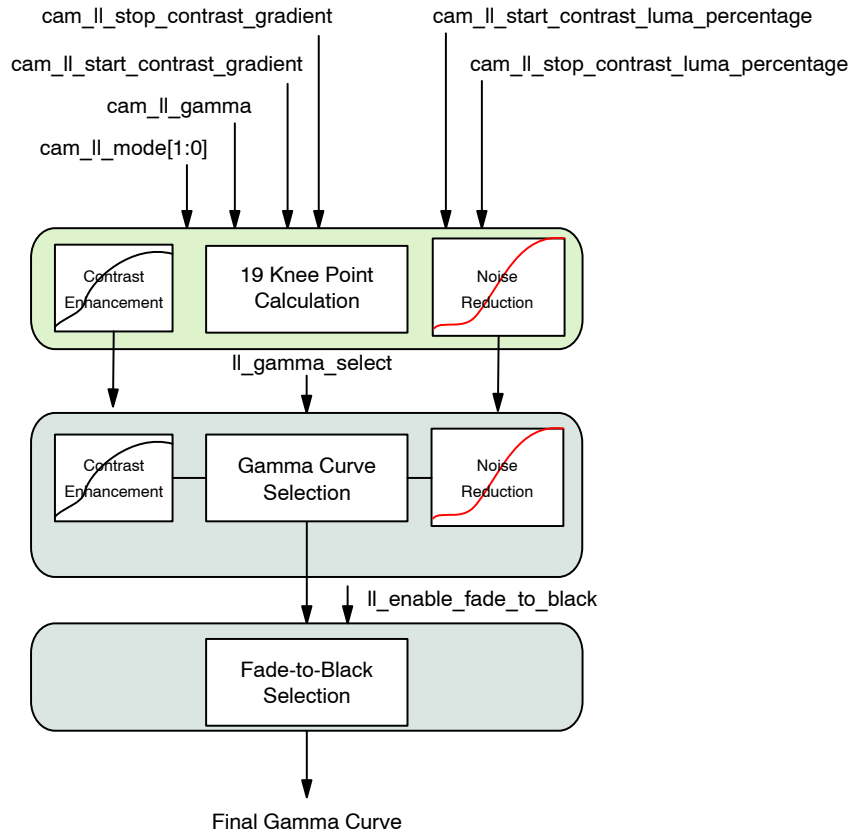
cam_ll_stop_contrast_gradient
cam_ll_start_contrast_luma_percentage
cam_ll_start_contrast_gradient
cam_ll_stop_contrast_luma_percentage
cam_ll_gamma
cam_ll_mode[1:0]

Contrast Enhancement
19 Knee Point Calculation
Noise Reduction

ll_gamma_select

Contrast Enhancement
Gamma Curve Selection
Noise Reduction

ll_enable_fade_to_black

Fade-to-Black Selection

Final Gamma Curve